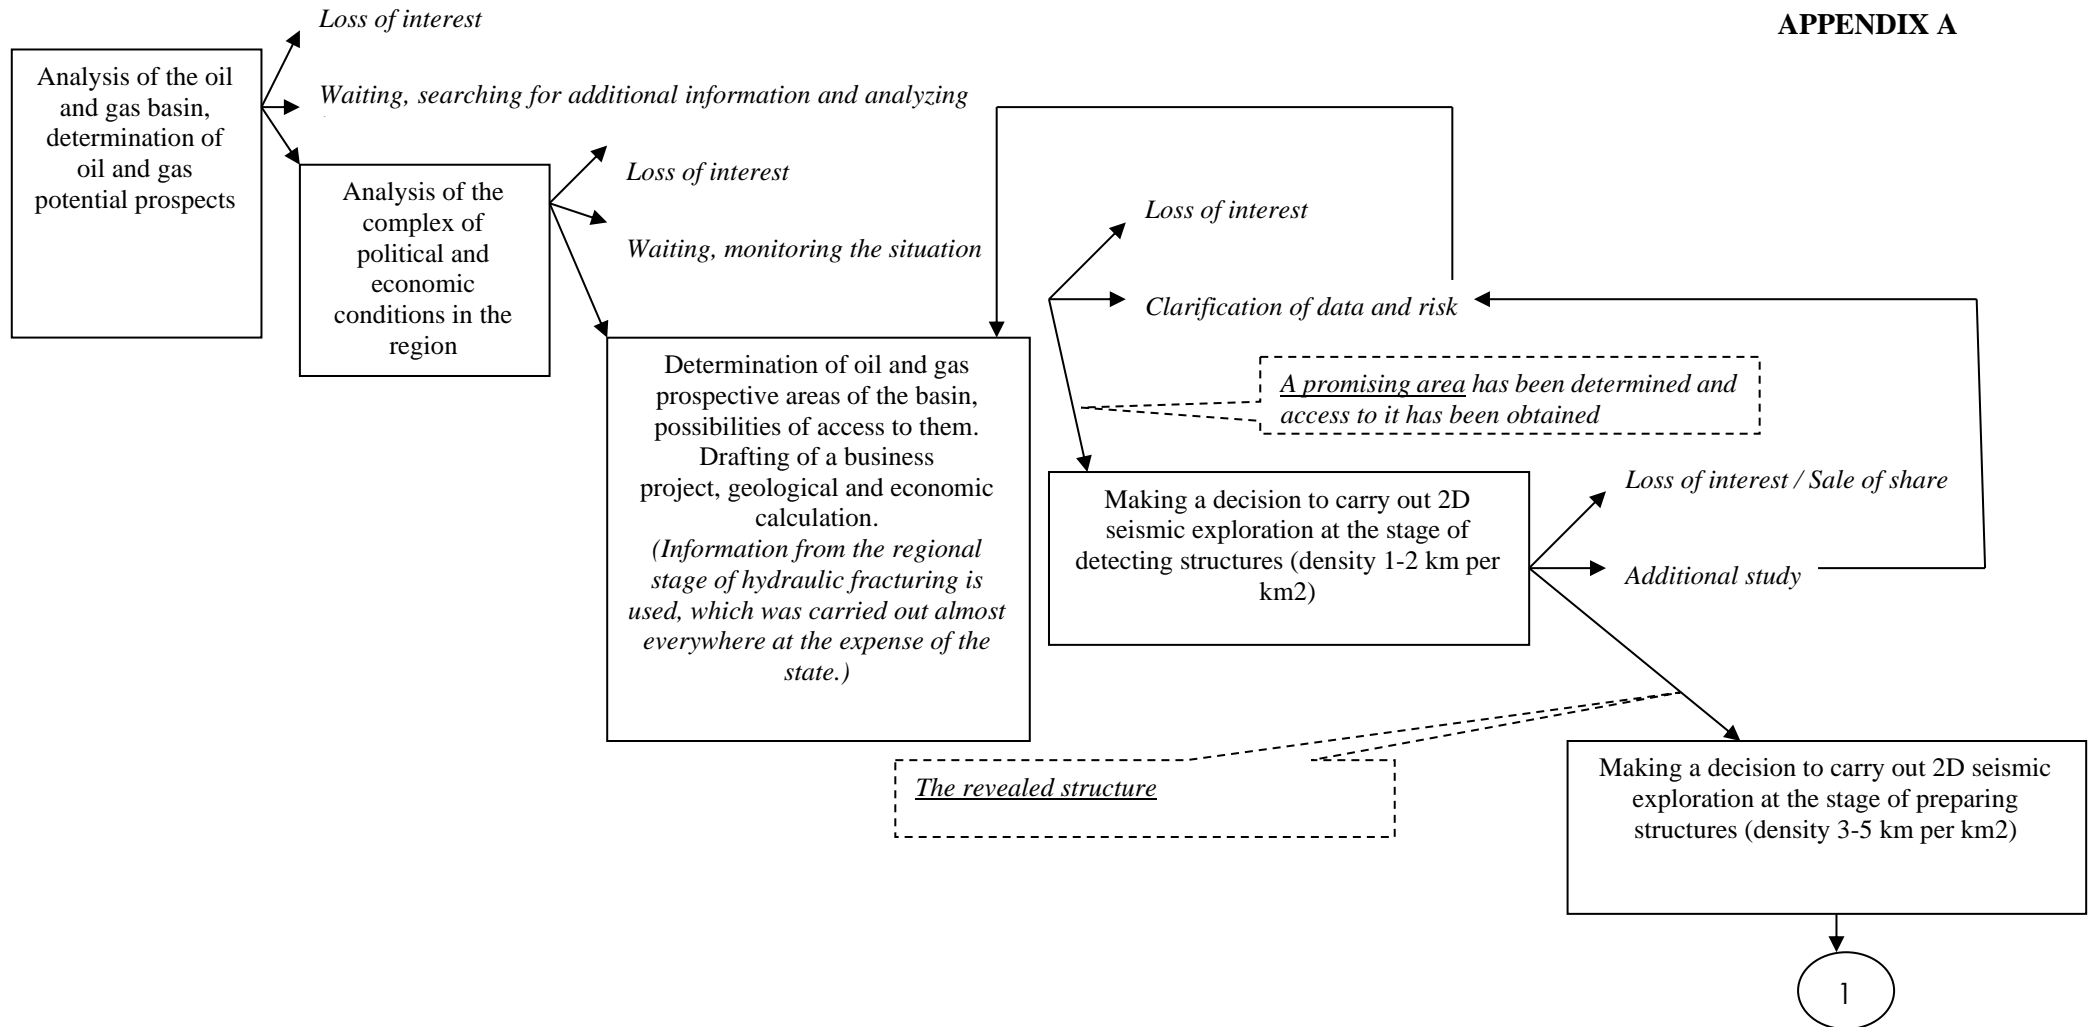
APPENDIX A

Analysis of the oil and gas basin, determination of oil and gas potential prospects

Loss of interest

Waiting, searching for additional information and analyzing

Analysis of the complex of political and economic conditions in the region

Loss of interest

Waiting, monitoring the situation

Determination of oil and gas prospective areas of the basin, possibilities of access to them. Drafting of a business project, geological and economic calculation. (Information from the regional stage of hydraulic fracturing is used, which was carried out almost everywhere at the expense of the state.)

Loss of interest

Clarification of data and risk

A promising area has been determined and access to it has been obtained

Making a decision to carry out 2D seismic exploration at the stage of detecting structures (density 1-2 km per km2)

Loss of interest / Sale of share

Additional study

The revealed structure

Making a decision to carry out 2D seismic exploration at the stage of preparing structures (density 3-5 km per km2)

1